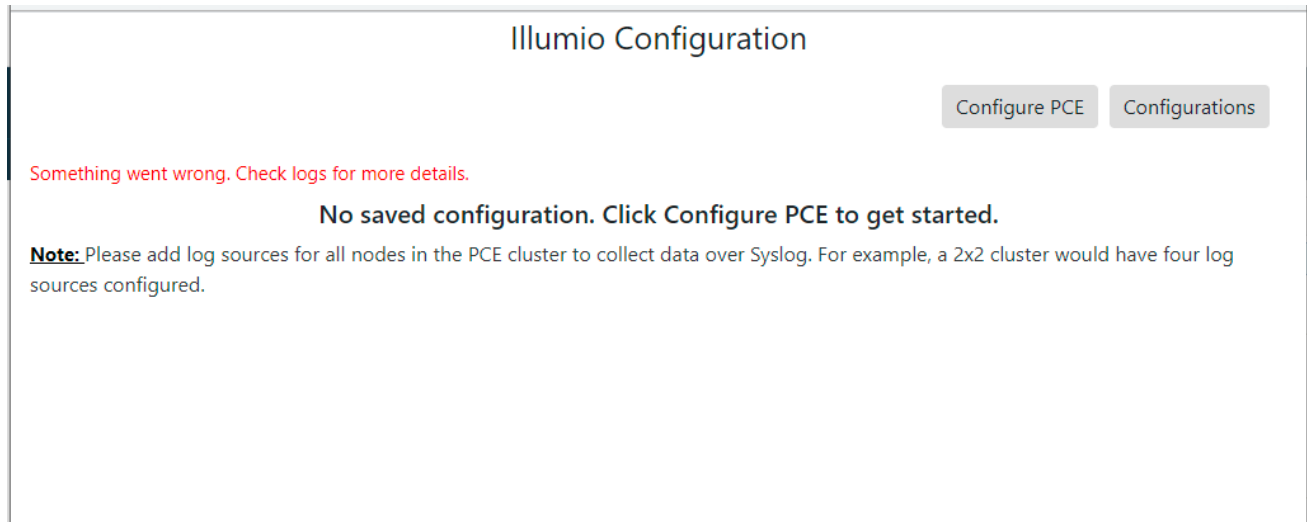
Illumio Configuration

Configure PCE

Configurations

Something went wrong. Check logs for more details.

No saved configuration. Click Configure PCE to get started.

Note: Please add log sources for all nodes in the PCE cluster to collect data over Syslog. For example, a 2x2 cluster would have four log sources configured.